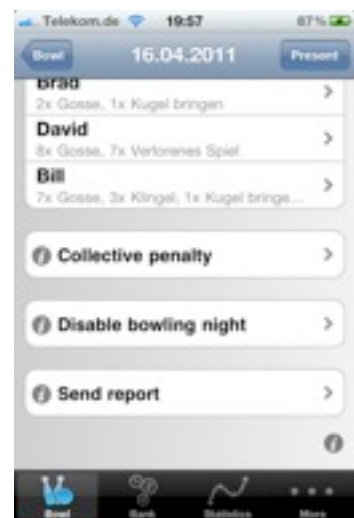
Telekom.de 19:57 87 %

Bowl 16.04.2011 Present

Brad
2x Gosse, 1x Kugel bringen

David
8x Gosse, 7x Verlorenes Spiel

Bill
7x Gosse, 3x Klingel, 1x Kugel bringe...

Collective penalty

Disable bowling night

Send report

Bowl Bank Statistics More